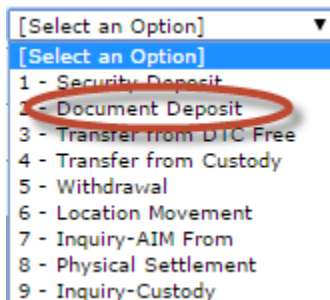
[Select an Option]
[Select an Option]
1 - Security Deposit
2 - Document Deposit
3 - Transfer from DTC Free
4 - Transfer from Custody
5 - Withdrawal
6 - Location Movement
7 - Inquiry-AIM From
8 - Physical Settlement
9 - Inquiry-Custody